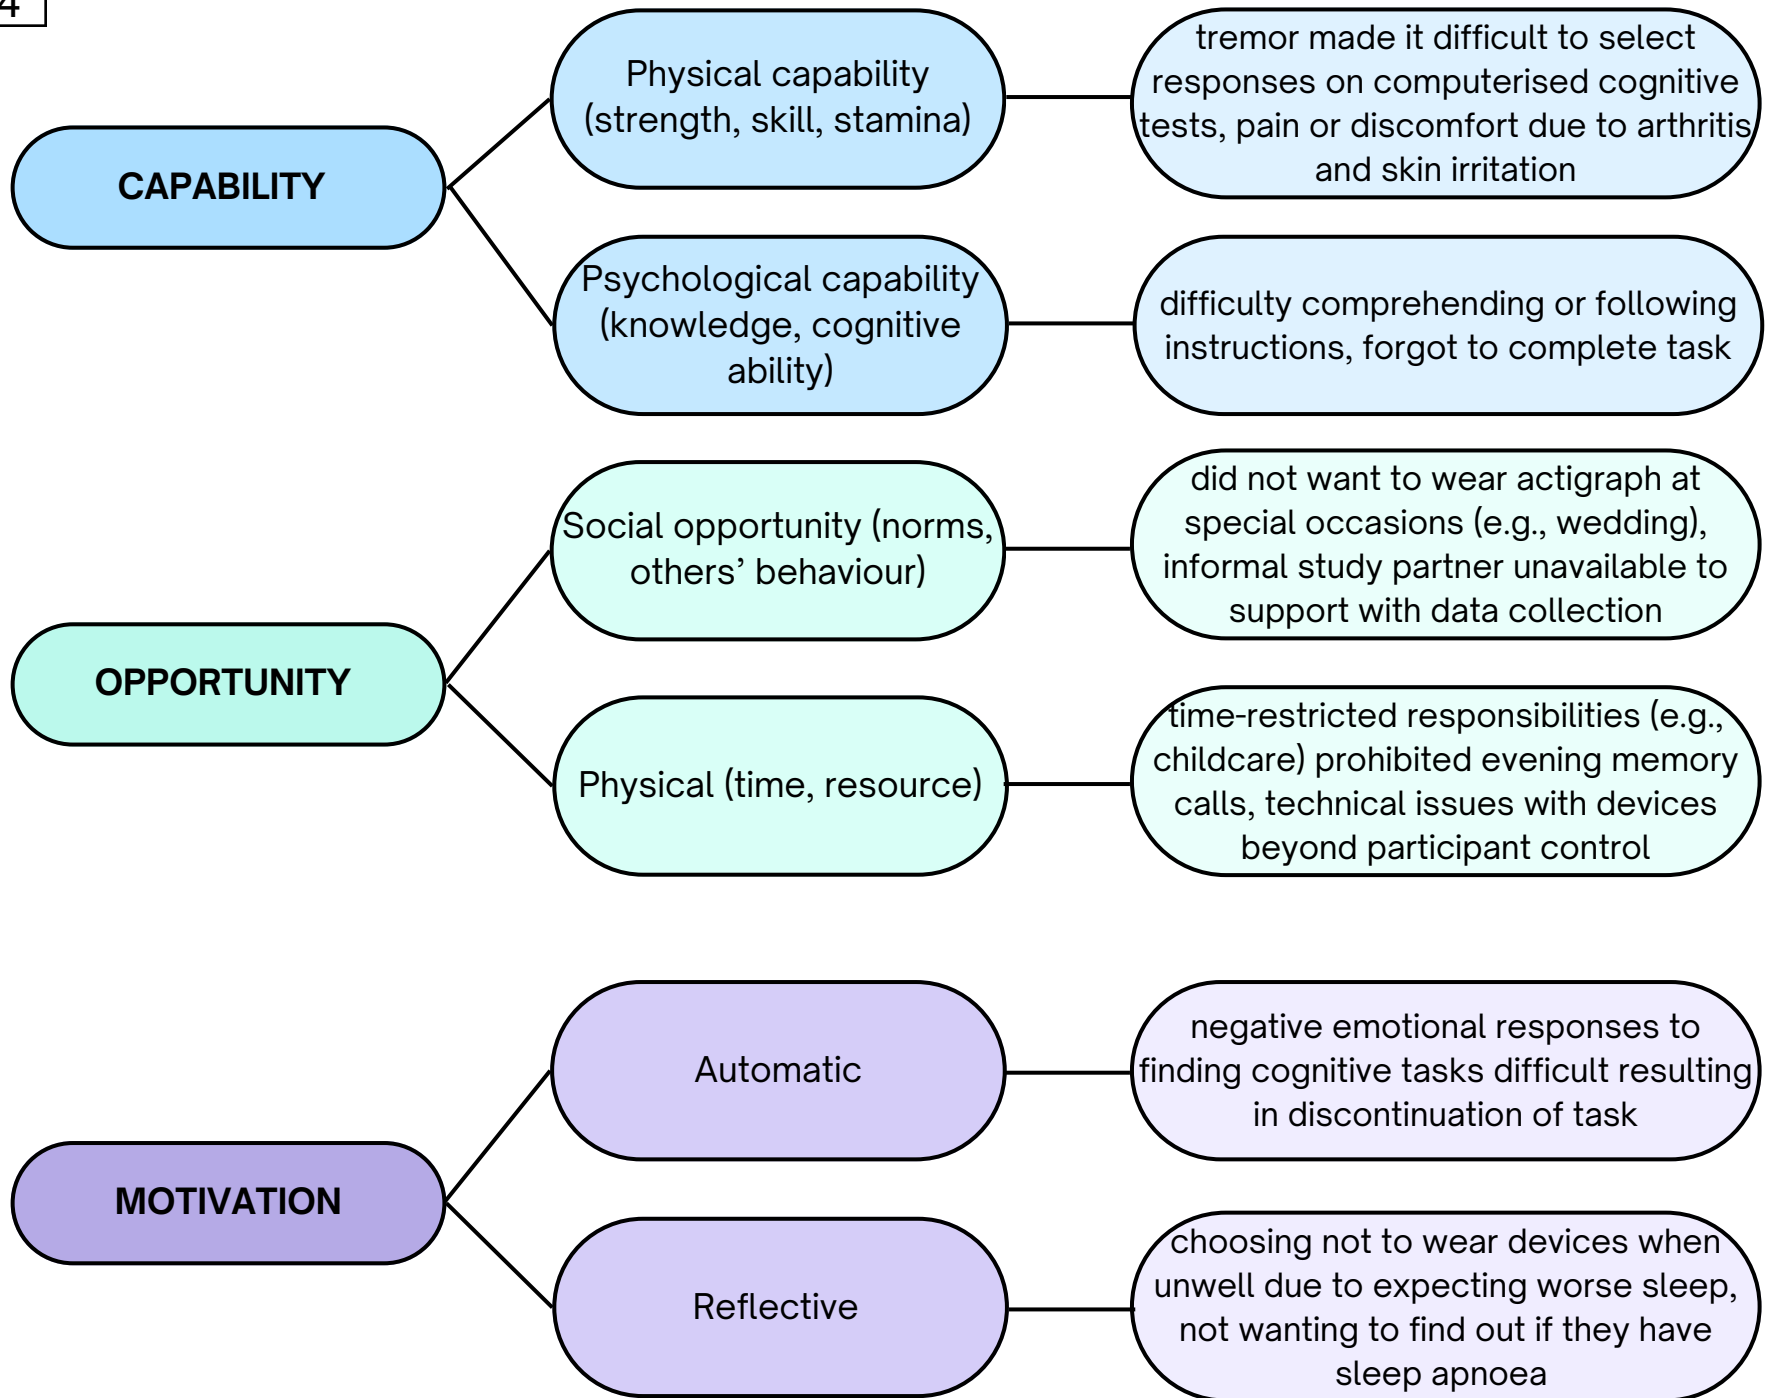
4

CAPABILITY

Physical capability (strength, skill, stamina)

tremor made it difficult to select responses on computerised cognitive tests, pain or discomfort due to arthritis and skin irritation

Psychological capability (knowledge, cognitive ability)

difficulty comprehending or following instructions, forgot to complete task

OPPORTUNITY

Social opportunity (norms, others' behaviour)

did not want to wear actigraph at special occasions (e.g., wedding), informal study partner unavailable to support with data collection

Physical (time, resource)

time-restricted responsibilities (e.g., childcare) prohibited evening memory calls, technical issues with devices beyond participant control

MOTIVATION

Automatic

negative emotional responses to finding cognitive tasks difficult resulting in discontinuation of task

Reflective

choosing not to wear devices when unwell due to expecting worse sleep, not wanting to find out if they have sleep apnoea